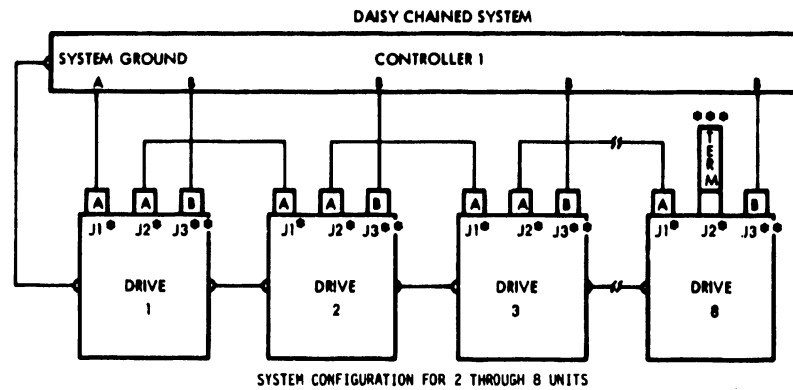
DAISY CHAINED SYSTEM

SYSTEM GROUND

CONTROLLER 1

A

B

B

B

TERM

A

A

B

A

A

B

A

A

B

A

B

J1

J2

J3

J1

J2

J3

J1

J2

J3

J1

J2

J3

DRIVE 1

DRIVE 2

DRIVE 3

DRIVE 8

SYSTEM CONFIGURATION FOR 2 THROUGH 8 UNITS